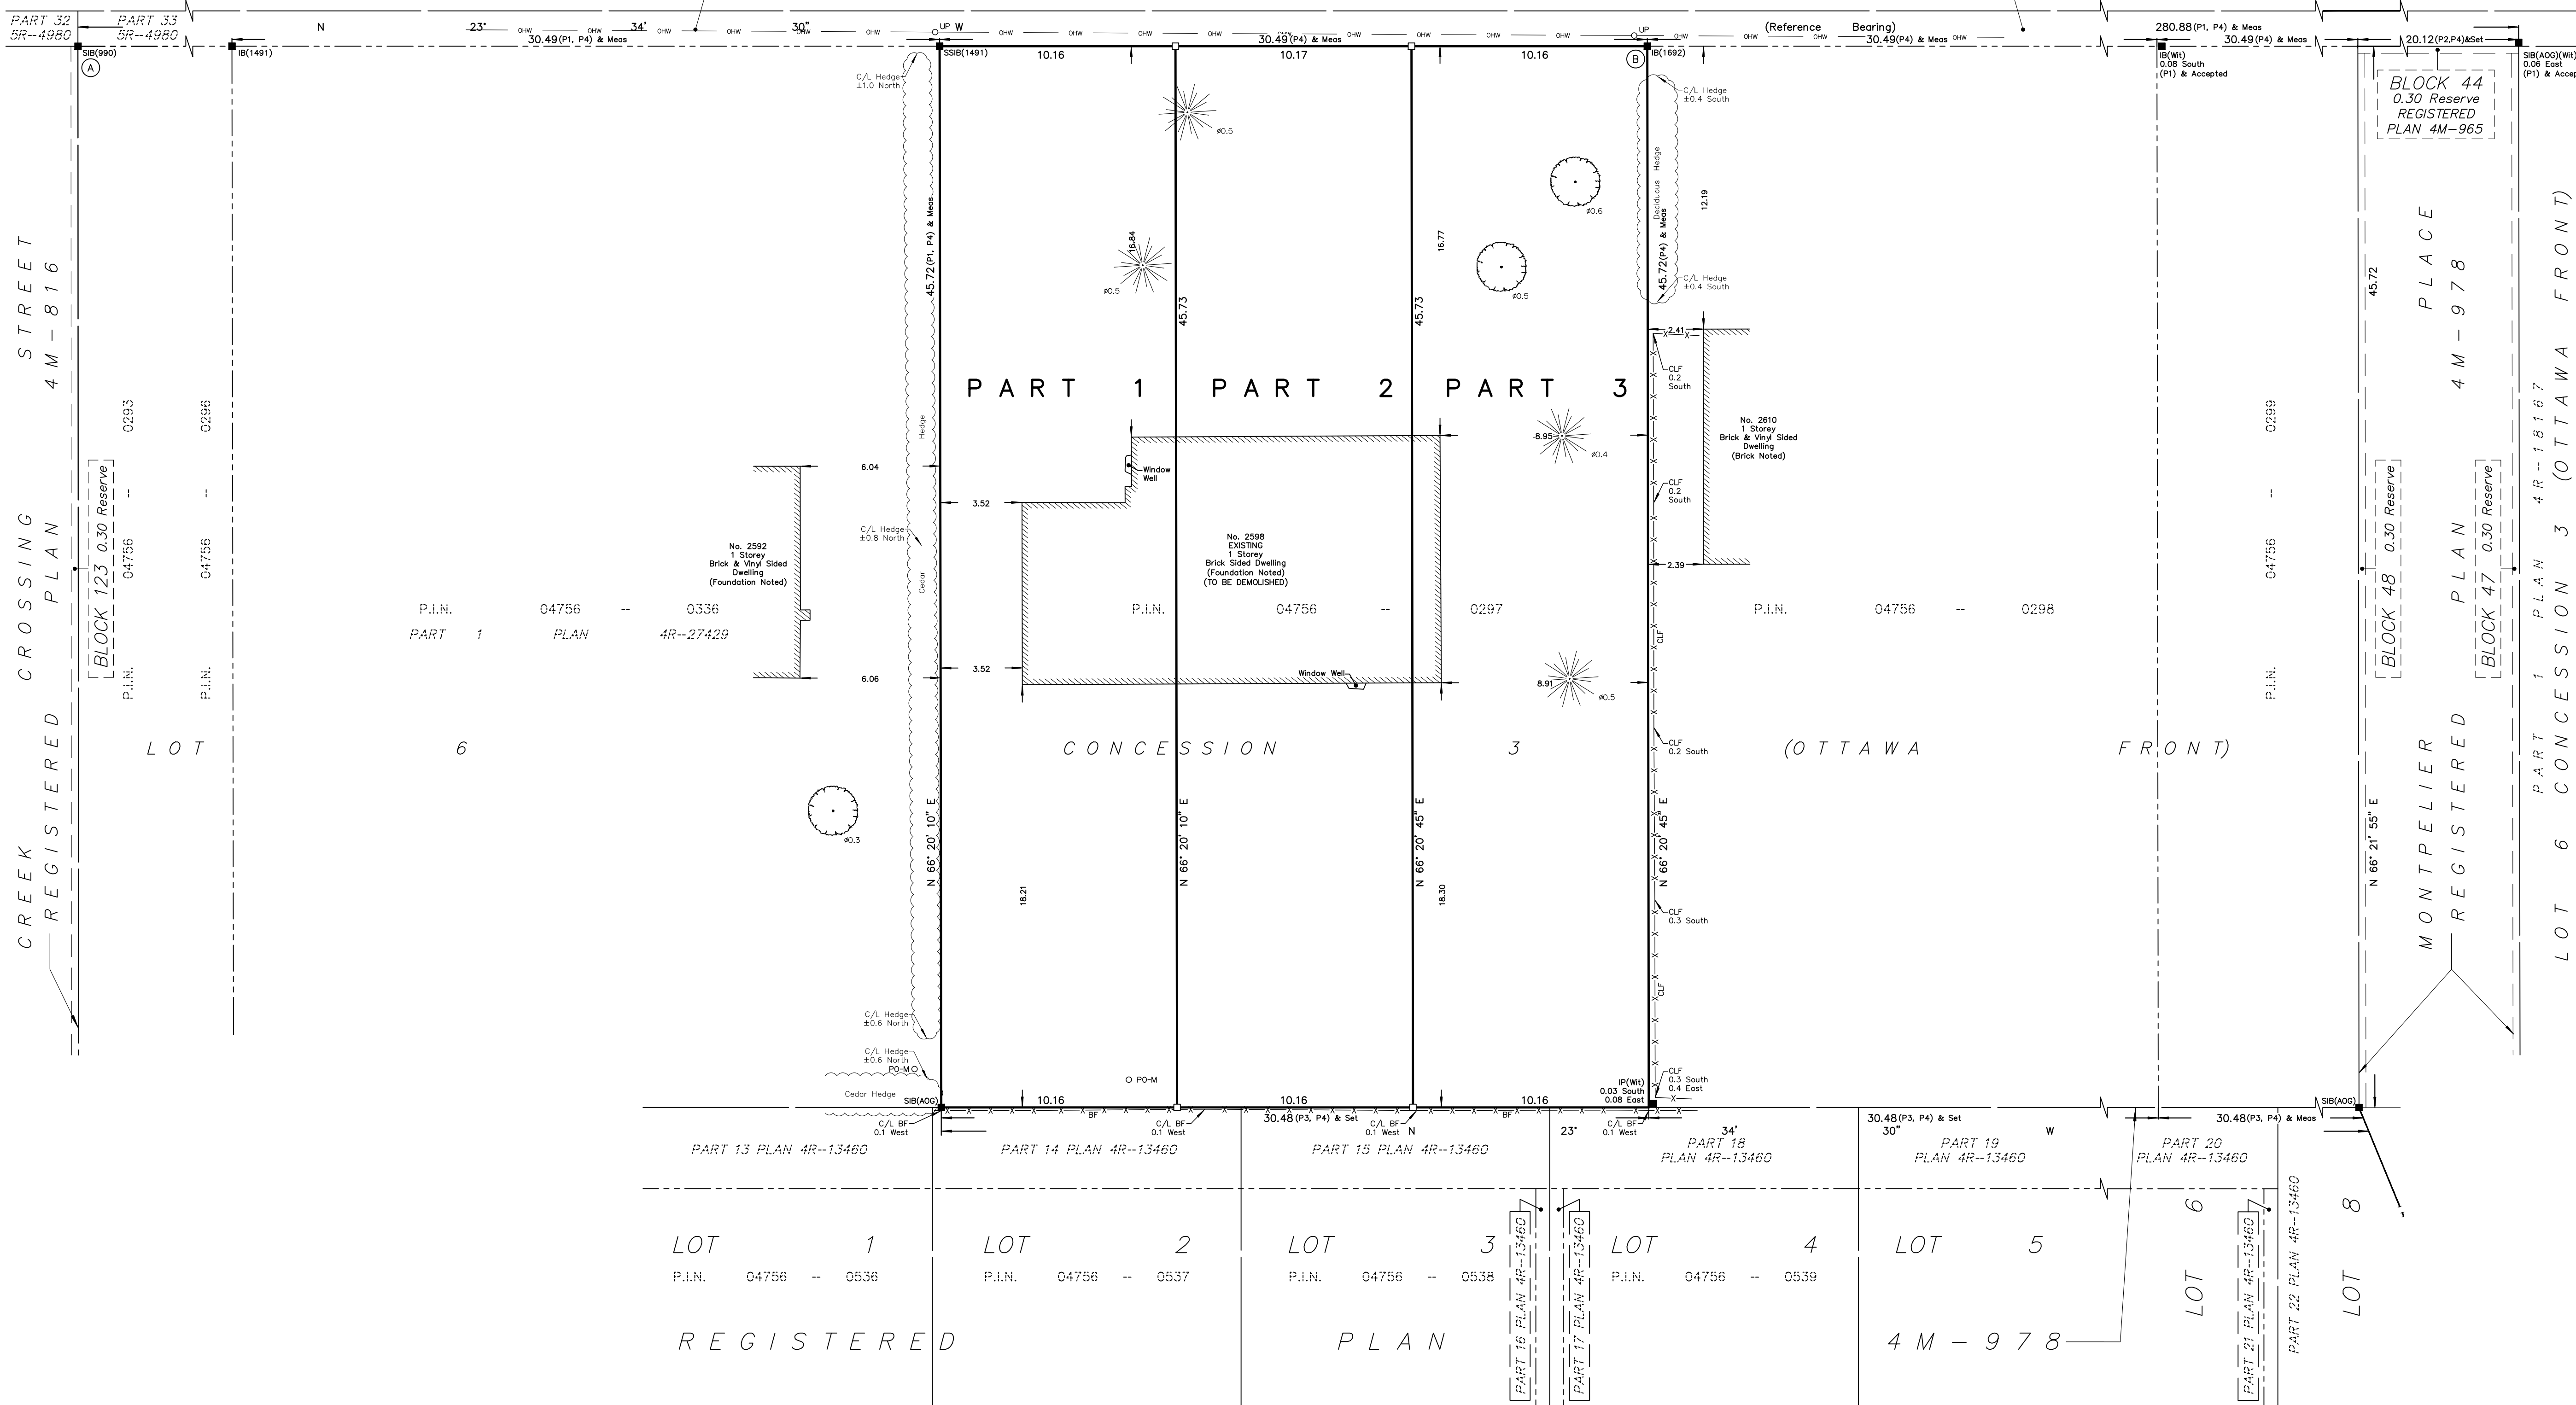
PART 32
5R–4980
PART 33
5R–4980
N
23'
34'
30"
30.49(P1, P4) & Meas
OHW
UP W
30.49(P4) & Meas
UP
(Reference Bearing)
30.49(P4) & Meas
280.88(P1, P4) & Meas
30.49(P4) & Meas
20.12(P2,P4)&Set
SIB(AOG)(Wit)
0.06 East
(P1) & Accep
SIB(990)
A
IB(1491)
SSIB(1491)
10.16
10.17
10.16
B
IB(1692)
IB(Wit)
0.08 South
(P1) & Accepted

BLOCK 44
0.30 Reserve
REGISTERED
PLAN 4M–965

C/L Hedge
±1.0 North
ø0.5
C/L Hedge
±0.4 South
Deciduous Hedge
ø0.6
12.19
16.84
ø0.5
45.72(P1, P4) & Meas
45.73
16.77
45.73
ø0.5
45.72(P4) & Meas
C/L Hedge
±0.4 South
45.72

STREET
4M–816

PLACE
4M–978

(OTTAWA FRONT)
4R–18167

2.41
CLF
0.2
South

PART 1 PART 2 PART 3

0293
0296
0299

8.95
ø0.4
No. 2610
1 Storey
Brick & Vinyl Sided
Dwelling
(Brick Noted)

Window
Well
6.04
3.52
C/L Hedge
±0.8 North
Hedge
CLF
0.2
South

CROSSING
PLAN
BLOCK 123 0.30 Reserve
04756
04756
No. 2592
1 Storey
Brick & Vinyl Sided
Dwelling
(Foundation Noted)
No. 2598
EXISTING
1 Storey
Brick Sided Dwelling
(Foundation Noted)
(TO BE DEMOLISHED)
2.39
BLOCK 48 0.30 Reserve
04756
PLAN
BLOCK 47 0.30 Reserve
PLAN 3
PART 1
Cedar
P.I.N. 04756 -- 0336
PART 1 PLAN 4R–27429
P.I.N. 04756 -- 0297
P.I.N. 04756 -- 0298
CONCESSION
3.52
6.06
Window Well
8.91
ø0.5
P.I.N.
P.I.N.
P.I.N.

LOT 6 CONCESSION 3 (OTTAWA FRONT)
CLF
0.2 South

REGISTERED
CREEK
REGISTERED
MONTPELIER
CONCESSION
LOT 6

ø0.3
N 66° 20' 10" E
N 66° 20' 10" E
N 66° 20' 45" E
N 66° 20' 45" E
N 66° 21' 55" E
18.21
18.30
CLF
0.3 South
CLF
C/L Hedge
±0.6 North
C/L Hedge
±0.6 North
PO–M
PO–M
IP(Wit)
0.03 South
0.08 East
CLF
0.3 South
0.4 East
Cedar Hedge
SIB(AOG)
10.16
BF
10.16
BF
10.16
C/L BF
0.1 West
C/L BF
0.1 West
30.48(P3, P4) & Set
C/L BF
0.1 West
N
23'
C/L BF
0.1 West
34'
30.48(P3, P4) & Set
30"
W
30.48(P3, P4) & Meas
SIB(AOG)
PART 13 PLAN 4R–13460
PART 14 PLAN 4R–13460
PART 15 PLAN 4R–13460
PART 18
PLAN 4R–13460
PART 19
PLAN 4R–13460
PART 20
PLAN 4R–13460

LOT 1
P.I.N. 04756 -- 0536
LOT 2
P.I.N. 04756 -- 0537
LOT 3
P.I.N. 04756 -- 0538
PART 16 PLAN 4R–13460
PART 17 PLAN 4R–13460
LOT 4
P.I.N. 04756 -- 0539
LOT 5
LOT 6
PART 21 PLAN 4R–13460
PART 22 PLAN 4R–13460
LOT 8

REGISTERED PLAN 4M–978